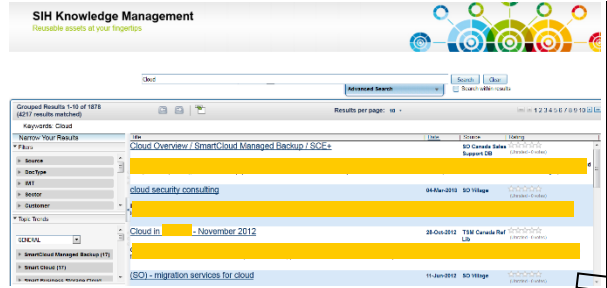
SIH Knowledge Management
Reusable assets at your fingertips

Cloud
Advanced Search
Search Clear
Search within results

Grouped Results 1-10 of 1878
(4217 results matched)
Keywords: Cloud

Results per page: 10

« 1 2 3 4 5 6 7 8 9 10 Last

Narrow Your Results
Filters
Source
DocType
IOT
Sector
Customer

Topic Trends
GENERAL
SmartCloud Managed Backup (17)
Smart Cloud (11)
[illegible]

| Title | Date | Source | Rating |
|---|---|---|---|
| Cloud Overview / SmartCloud Managed Backup / SCE+ | | SO Canada Sales Support DB | (Unrated - 0 votes) |
| cloud security consulting | 04-Mar-2013 | SO Village | (Unrated - 0 votes) |
| Cloud in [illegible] - November 2012 | 28-Oct-2012 | TSM Canada Ref Lib | (Unrated - 0 votes) |
| (SO) - migration services for cloud | 11-Jun-2012 | SO Village | (Unrated - 0 votes) |